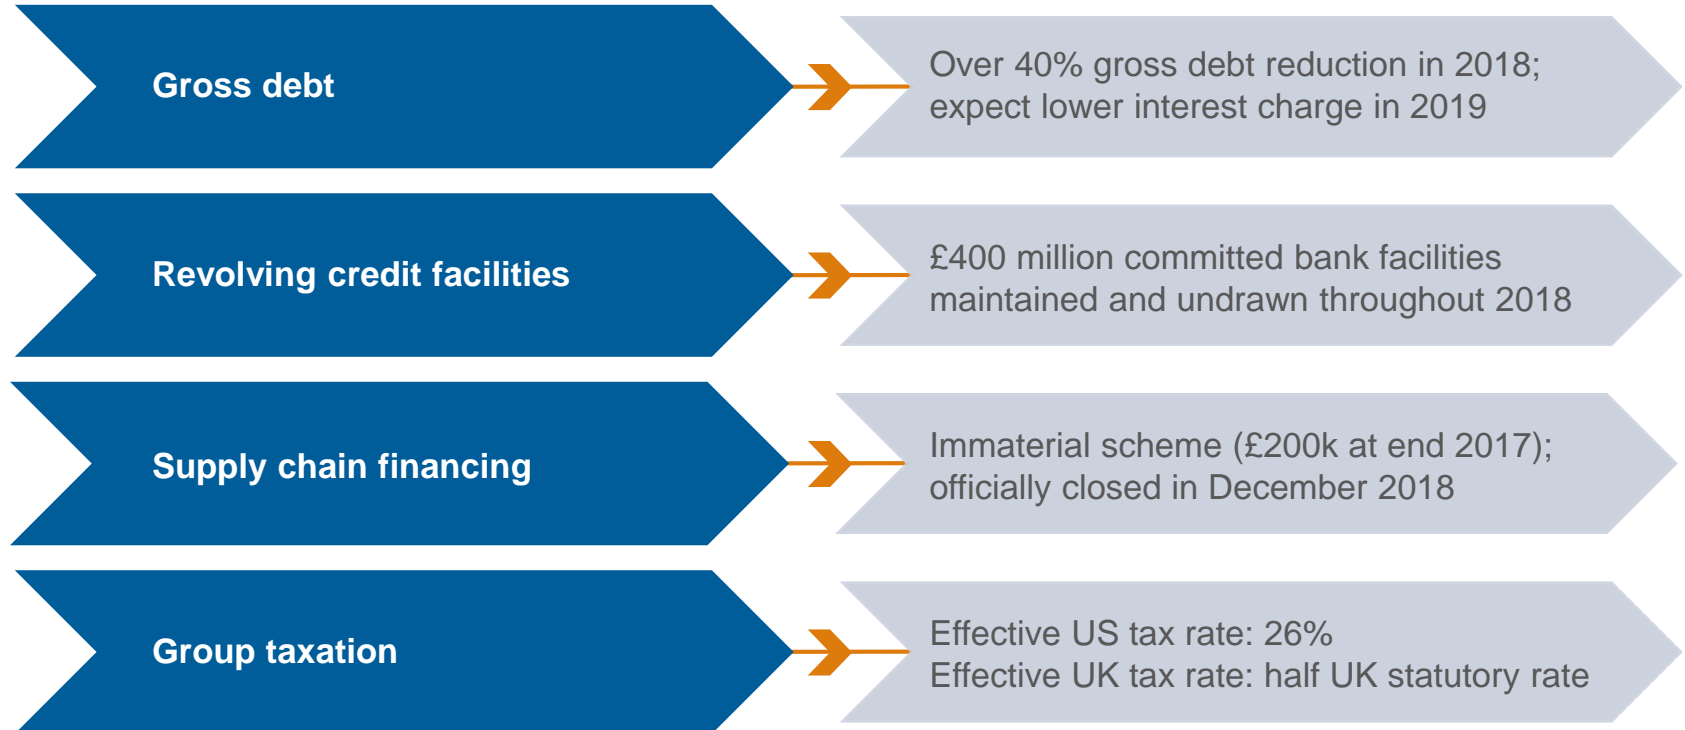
Gross debt

Over 40% gross debt reduction in 2018; expect lower interest charge in 2019

Revolving credit facilities

£400 million committed bank facilities maintained and undrawn throughout 2018

Supply chain financing

Immaterial scheme (£200k at end 2017); officially closed in December 2018

Group taxation

Effective US tax rate: 26%
Effective UK tax rate: half UK statutory rate